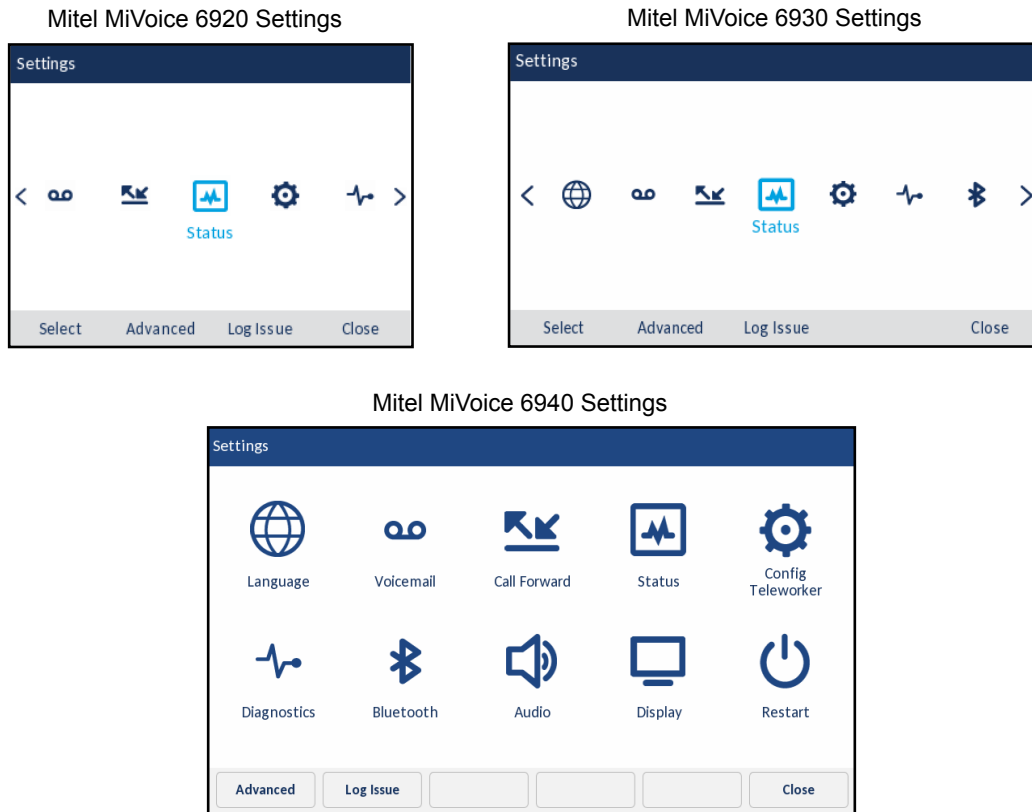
Mitel MiVoice 6920 Settings

Settings

Status

Select Advanced Log Issue Close

Mitel MiVoice 6930 Settings

Settings

Status

Select Advanced Log Issue Close

Mitel MiVoice 6940 Settings

Settings

Language Voicemail Call Forward Status Config Teleworker

Diagnostics Bluetooth Audio Display Restart

Advanced Log Issue Close